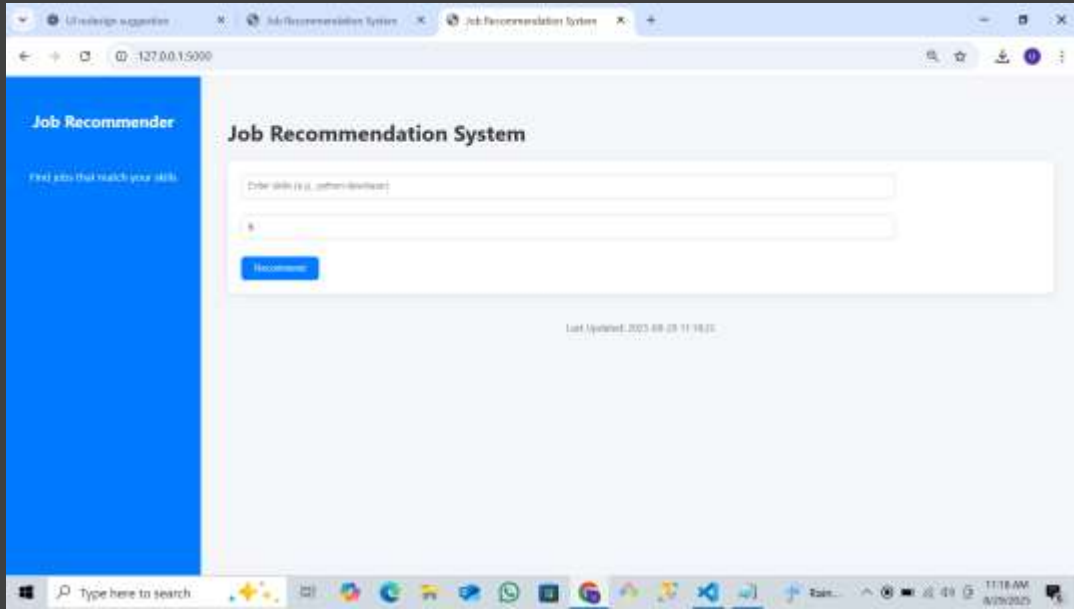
UI redesign suggestion
Job Recommendation System
Job Recommendation System
127.0.0.1:5000

Job Recommender

Find jobs that match your skills

Job Recommendation System

Enter skills (e.g., python developer)

5

Recommend

Last Updated: 2025-08-29 11:18:22

Type here to search

Rain...

11:18 AM
8/29/2025